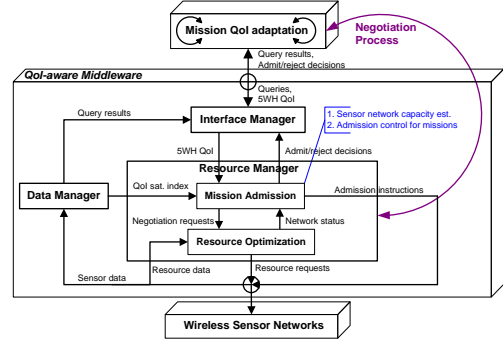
Mission QoI adaptation

Negotiation Process

Query results, Admit/reject decisions

Queries, 5WH QoI

QoI-aware Middleware

Query results

Interface Manager

1. Sensor network capacity est.
2. Admission control for missions

5WH QoI

Admit/reject decisions

Resource Manager

Data Manager

QoI sat. index

Mission Admission

Admission instructions

Negotiation requests

Network status

Resource Optimization

Sensor data

Resource data

Resource requests

Wireless Sensor Networks